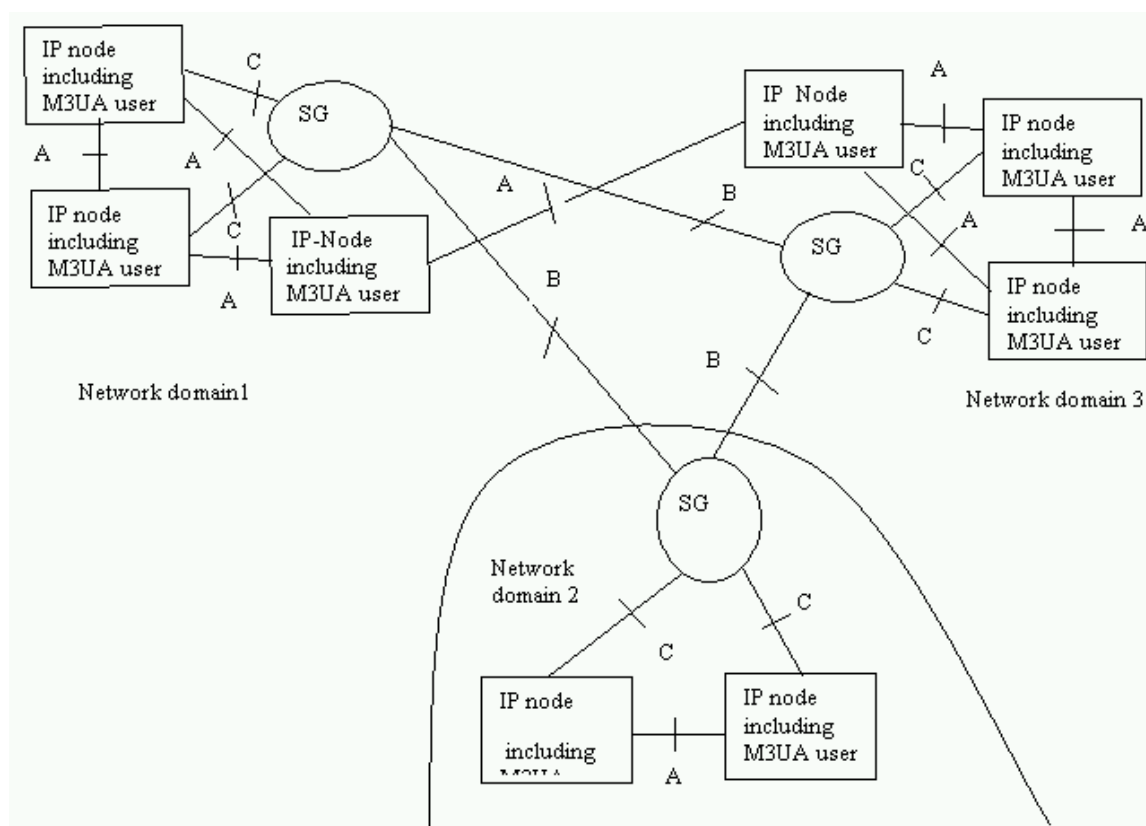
IP node including M3UA user

C

SG

A

A

IP node including M3UA user

C

IP-Node including M3UA user

A

IP Node including M3UA user

A

IP node including M3UA user

A

B

C

A

SG

A

IP node including M3UA user

B

C

B

Network domain1

Network domain 3

SG

Network domain 2

C

C

IP node including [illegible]

IP node including M3UA user

A